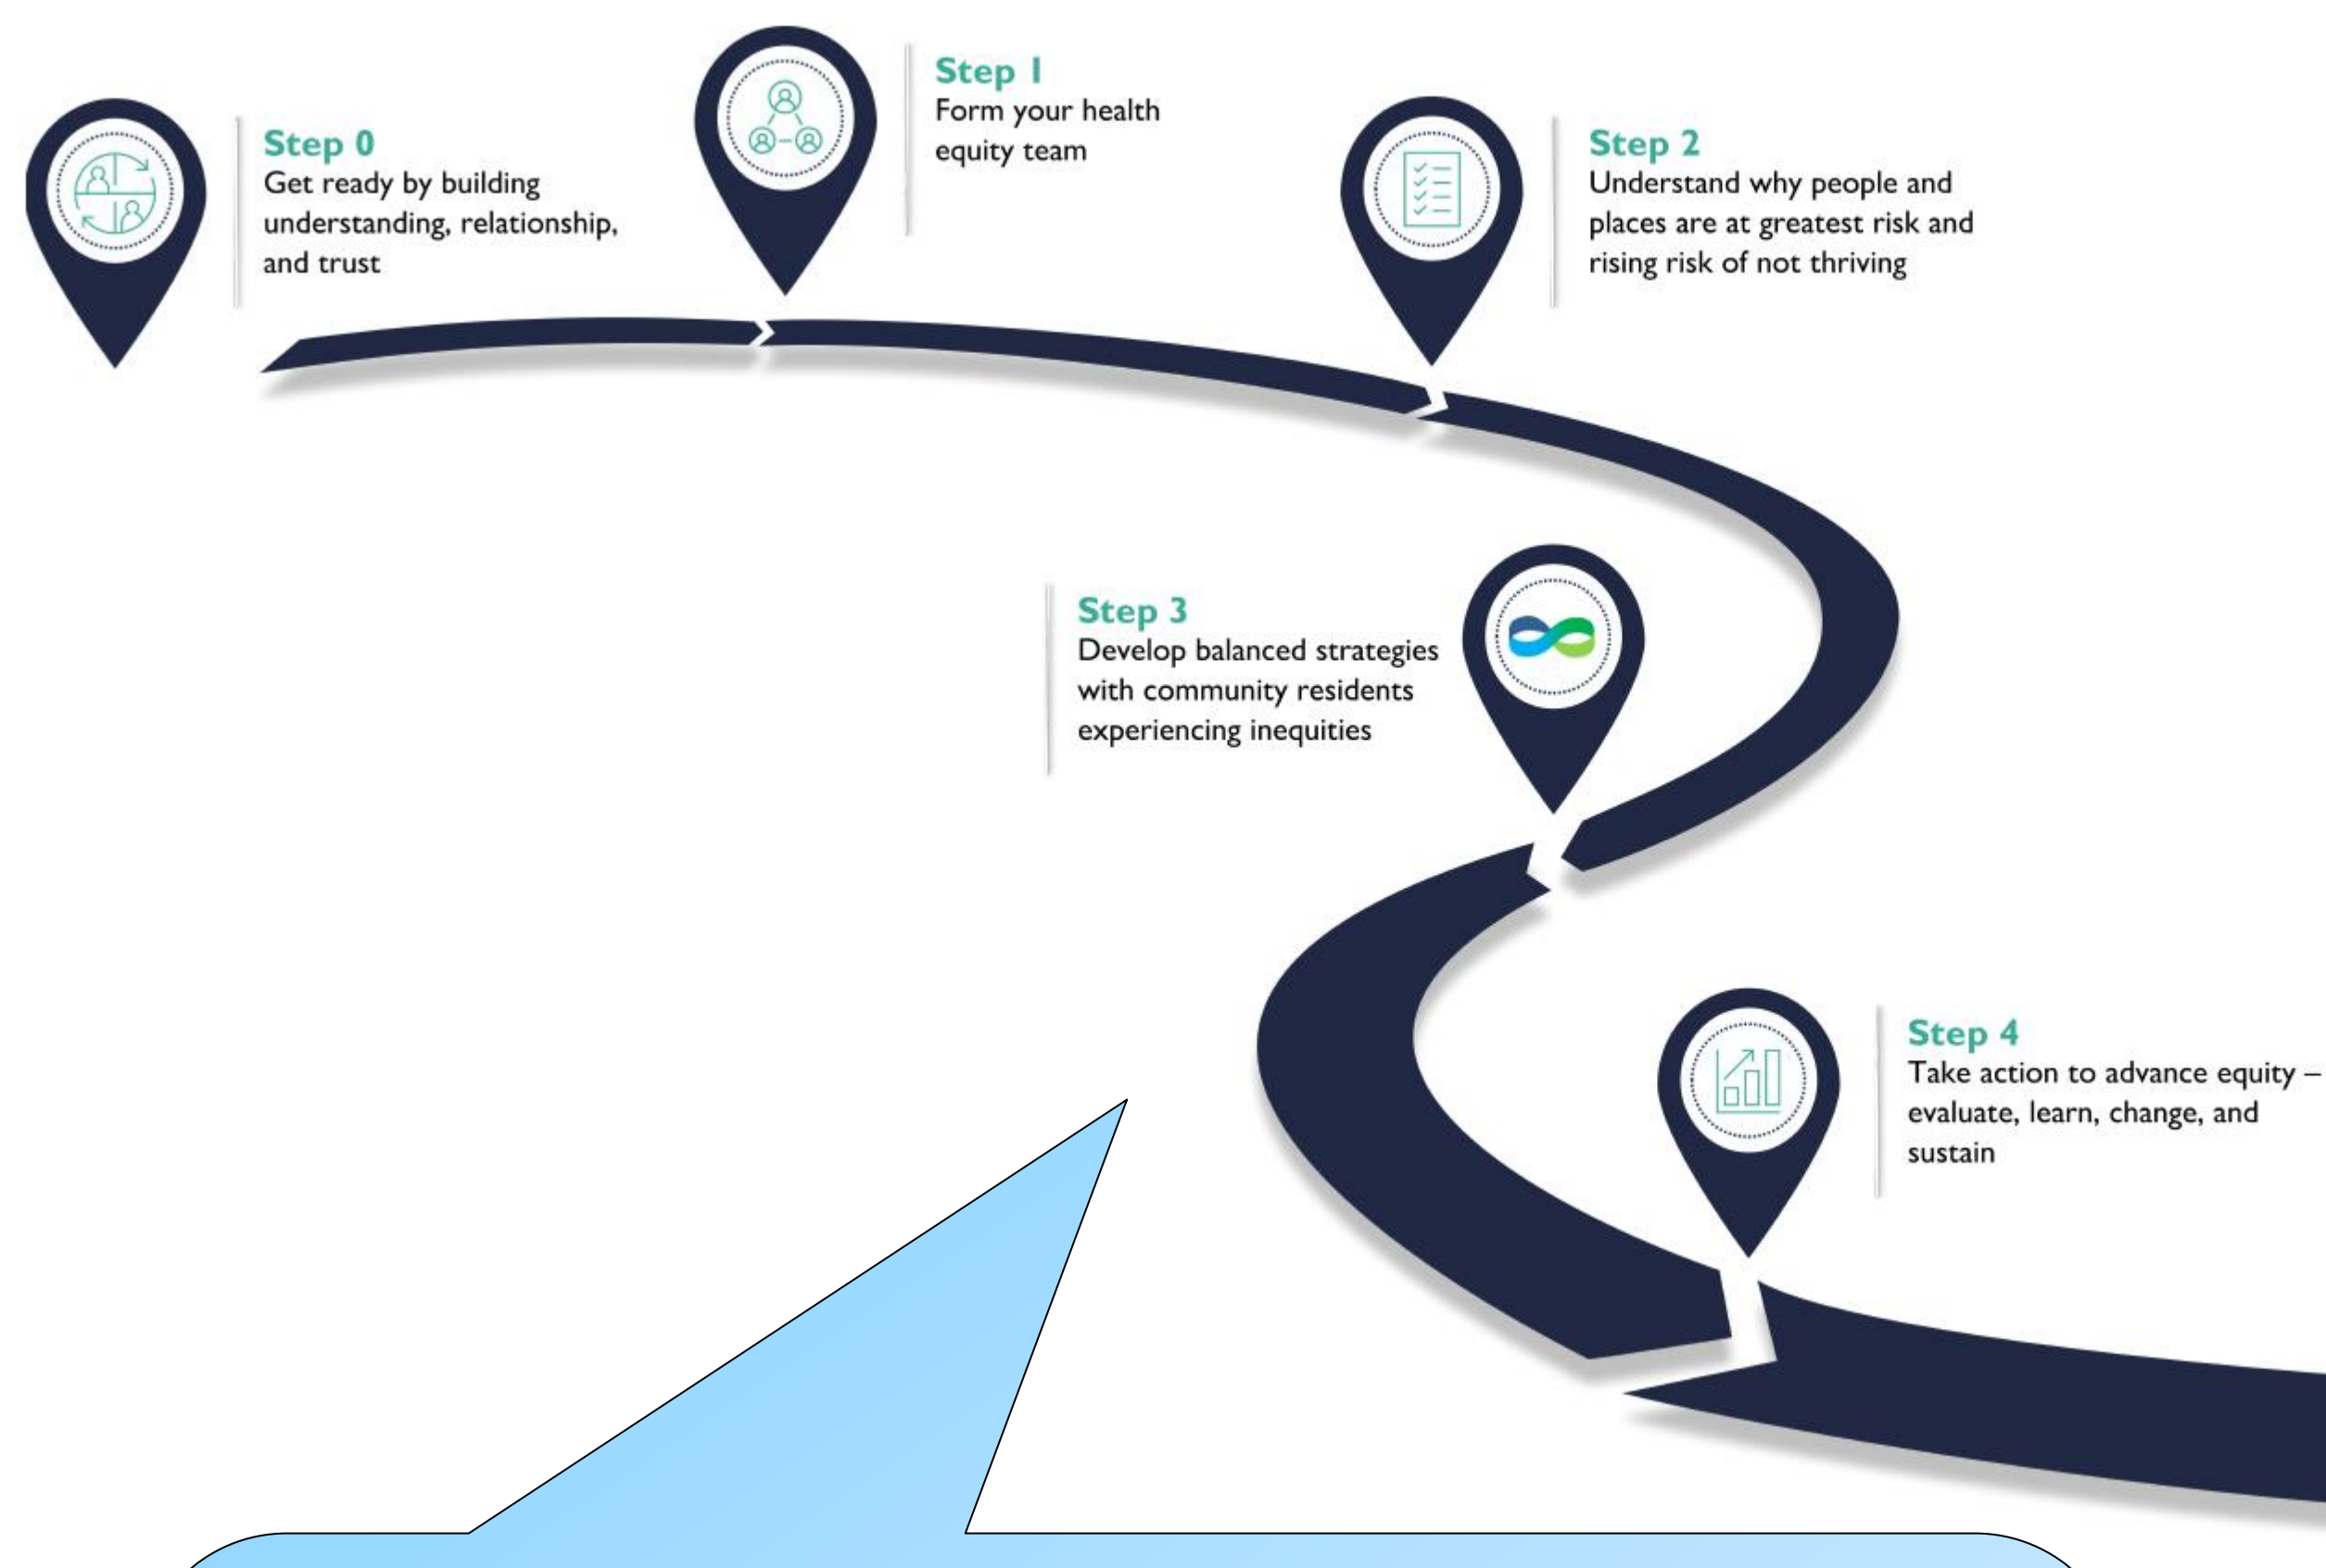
Step 0
Get ready by building understanding, relationship, and trust

Step 1
Form your health equity team

Step 2
Understand why people and places are at greatest risk and rising risk of not thriving

Step 3
Develop balanced strategies with community residents experiencing inequities

Step 4
Take action to advance equity – evaluate, learn, change, and sustain